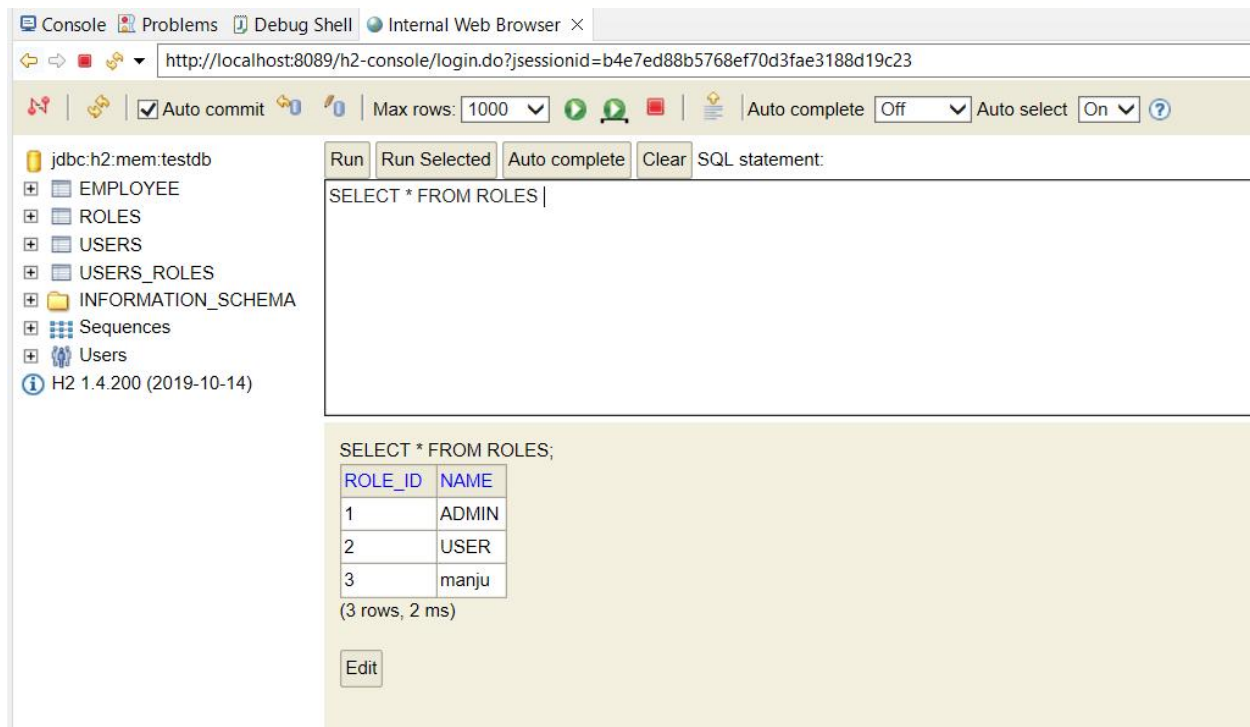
Console Problems Debug Shell Internal Web Browser ×

http://localhost:8089/h2-console/login.do?jsessionid=b4e7ed88b5768ef70d3fae3188d19c23

Auto commit Max rows: 1000 Auto complete Off Auto select On ?

jdbc:h2:mem:testdb
EMPLOYEE
ROLES
USERS
USERS_ROLES
INFORMATION_SCHEMA
Sequences
Users
H2 1.4.200 (2019-10-14)

Run Run Selected Auto complete Clear SQL statement:

SELECT * FROM ROLES

SELECT * FROM ROLES;

| ROLE_ID | NAME |
|---|---|
| 1 | ADMIN |
| 2 | USER |
| 3 | manju |

(3 rows, 2 ms)

Edit